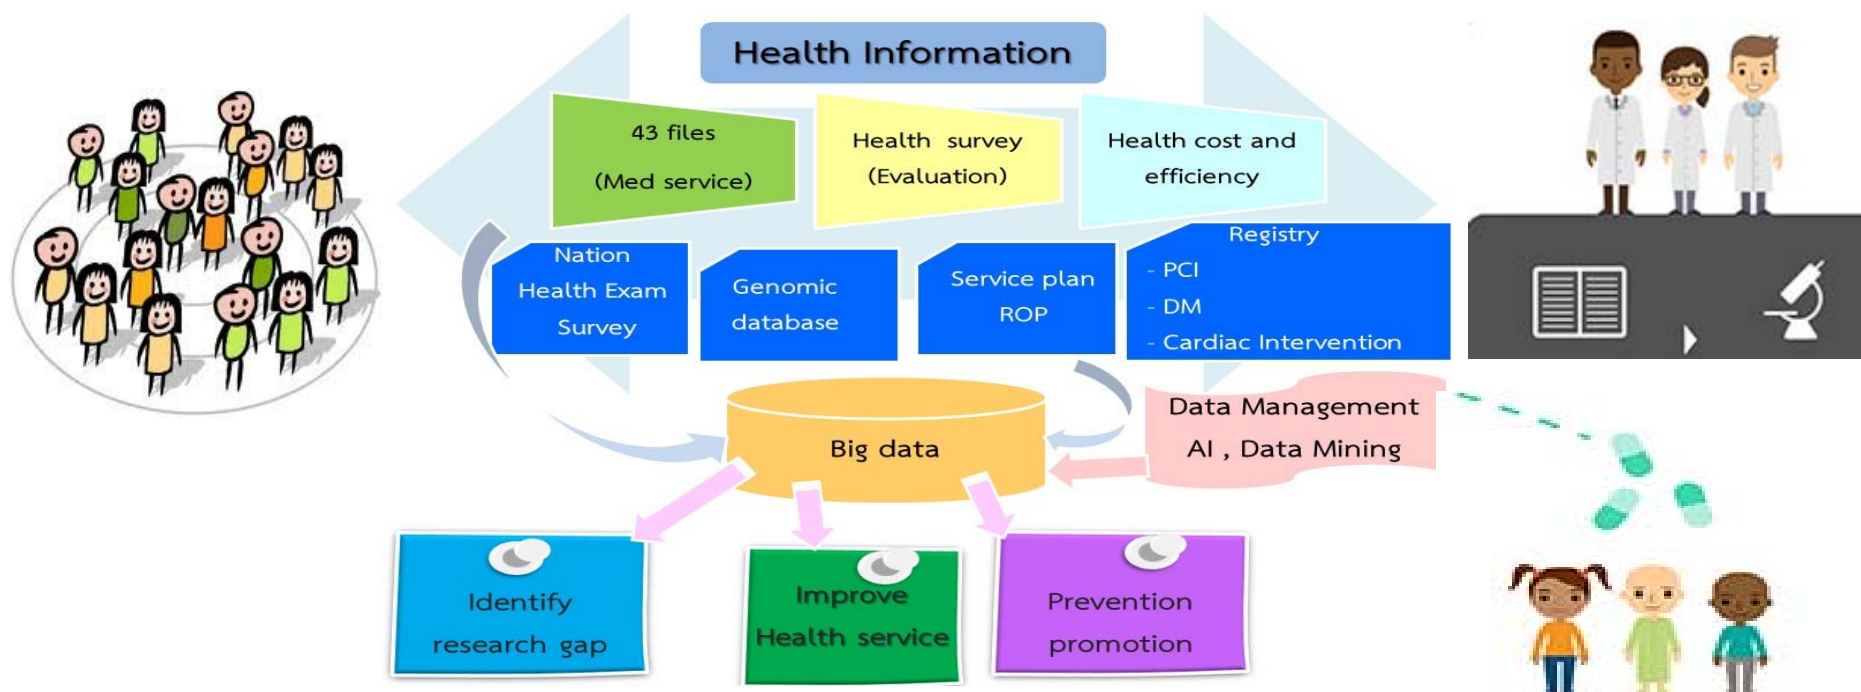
Health Information

43 files
(Med service)

Health survey
(Evaluation)

Health cost and efficiency

Nation
Health Exam
Survey

Genomic
database

Service plan
ROP

Registry
- PCI
- DM
- Cardiac Intervention

Big data

Data Management
AI , Data Mining

Identify
research gap

Improve
Health service

Prevention
promotion